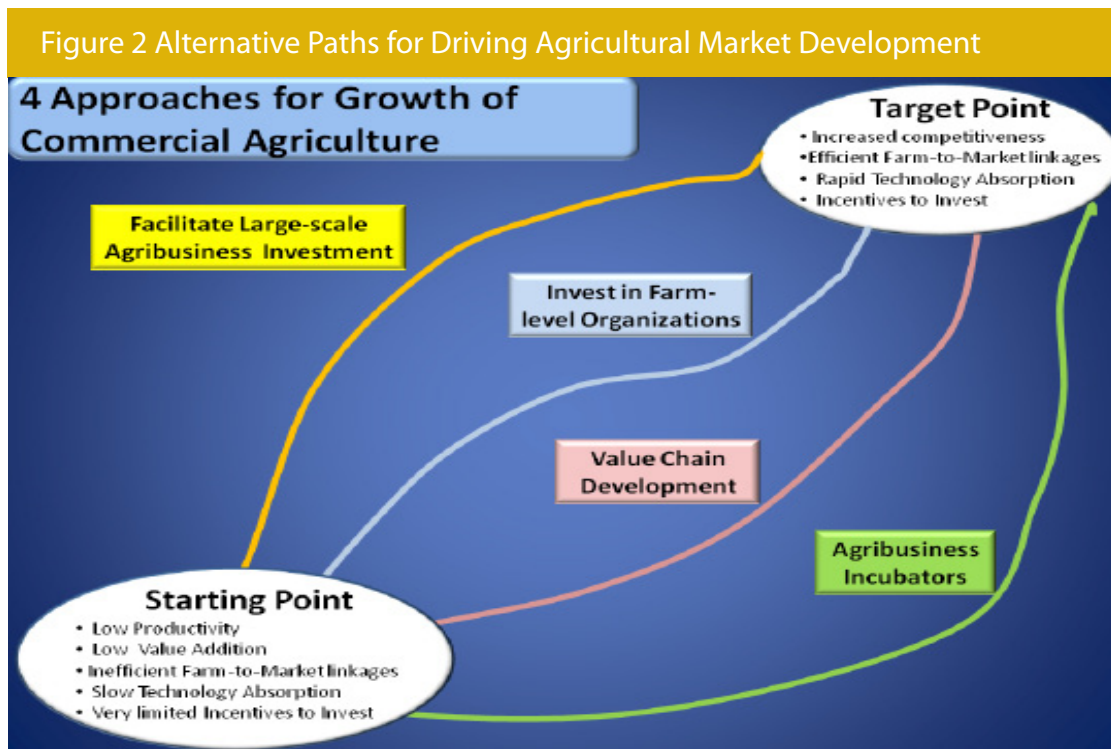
Figure 2 Alternative Paths for Driving Agricultural Market Development

4 Approaches for Growth of Commercial Agriculture

Target Point
• Increased competitiveness
•Efficient Farm-to-Market linkages
• Rapid Technology Absorption
• Incentives to Invest

Facilitate Large-scale Agribusiness Investment

Invest in Farm-level Organizations

Value Chain Development

Agribusiness Incubators

Starting Point
• Low Productivity
• Low Value Addition
• Inefficient Farm-to-Market linkages
• Slow Technology Absorption
• Very limited Incentives to Invest